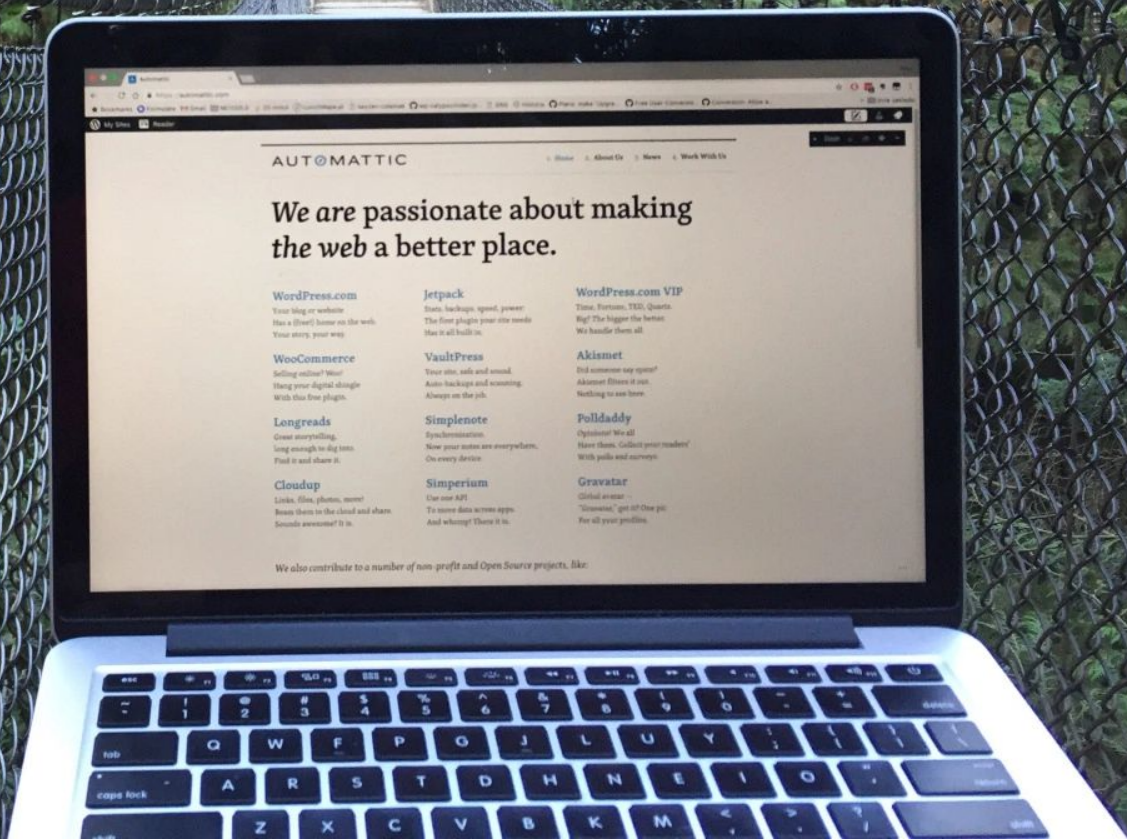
Automattic

https://automattic.com

My Sites Reader

AUTOMATTIC

Home About Us News Work With Us

We are passionate about making the web a better place.

WordPress.com
Your blog or website
Has a (free!) home on the web.
Your story, your way.

Jetpack
Stats, backups, speed, power:
The first plugin your site needs
Has it all built in.

WordPress.com VIP
Time, Fortune, TED, Quartz.
Big? The bigger the better.
We handle them all.

WooCommerce
Selling online? Woo!
Hang your digital shingle
With this free plugin.

VaultPress
Your site, safe and sound.
Auto backups and scanning.
Always on the job.

Akismet
Did someone say spam?
Akismet filters it out.
Nothing to see here.

Longreads
Great storytelling,
long enough to dig into.
Find it and share it.

Simplenote
Synchronization:
Now your notes are everywhere,
On every device.

Polldaddy
Opinions? We all
Have them. Collect your readers'
With polls and surveys.

Cloudup
Links, files, photos, more!
Beam them to the cloud and share.
Sounds awesome? It is.

Simperium
Use one API
To move data across apps.
And whoosh! There it is.

Gravatar
Global avatar –
"Gravatar," got it? One pic
For all your profiles.

We also contribute to a number of non-profit and Open Source projects, like:

esc
~ `
! 1
@ 2
# 3
$ 4
% 5
^ 6
& 7
* 8
( 9
) 0
_ -
+ =
delete
tab
Q W E R T Y U I O P
caps lock
A S D F G H J K L
return
shift
Z X C V B N M
shift